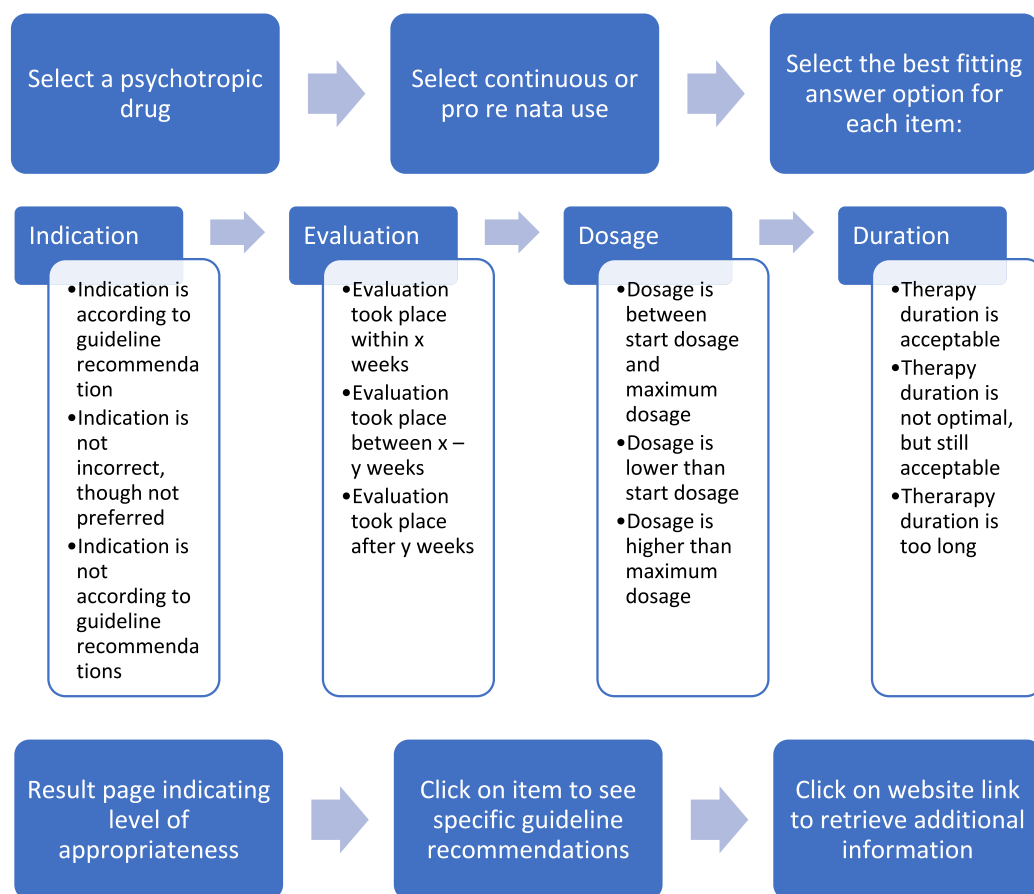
Select a psychotropic drug

Select continuous or pro re nata use

Select the best fitting answer option for each item:

Indication

•Indication is according to guideline recommendation
•Indication is not incorrect, though not preferred
•Indication is not according to guideline recommendations

Evaluation

•Evaluation took place within x weeks
•Evaluation took place between x – y weeks
•Evaluation took place after y weeks

Dosage

•Dosage is between start dosage and maximum dosage
•Dosage is lower than start dosage
•Dosage is higher than maximum dosage

Duration

•Therapy duration is acceptable
•Therapy duration is not optimal, but still acceptable
•Therarapy duration is too long

Result page indicating level of appropriateness

Click on item to see specific guideline recommendations

Click on website link to retrieve additional information